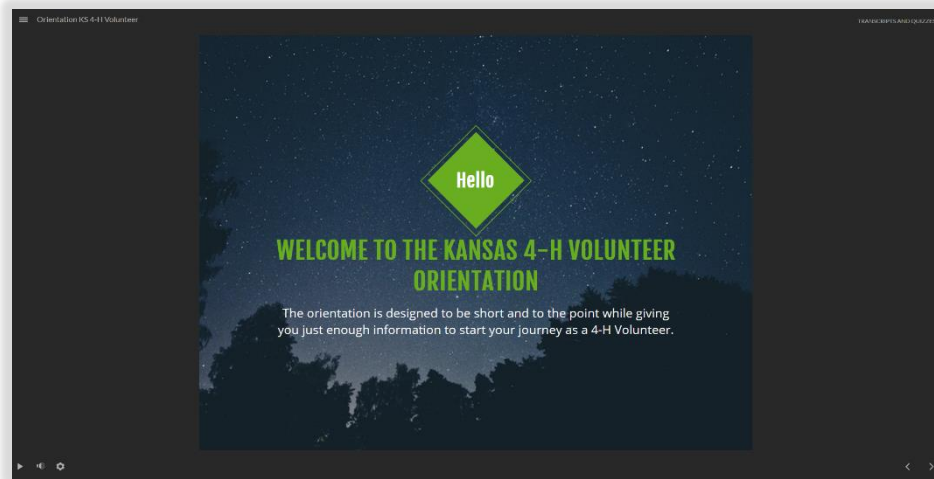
Orientation KS 4-H Volunteer

TRANSCRIPTS AND QUIZZES

Hello

WELCOME TO THE KANSAS 4-H VOLUNTEER ORIENTATION

The orientation is designed to be short and to the point while giving you just enough information to start your journey as a 4-H Volunteer.